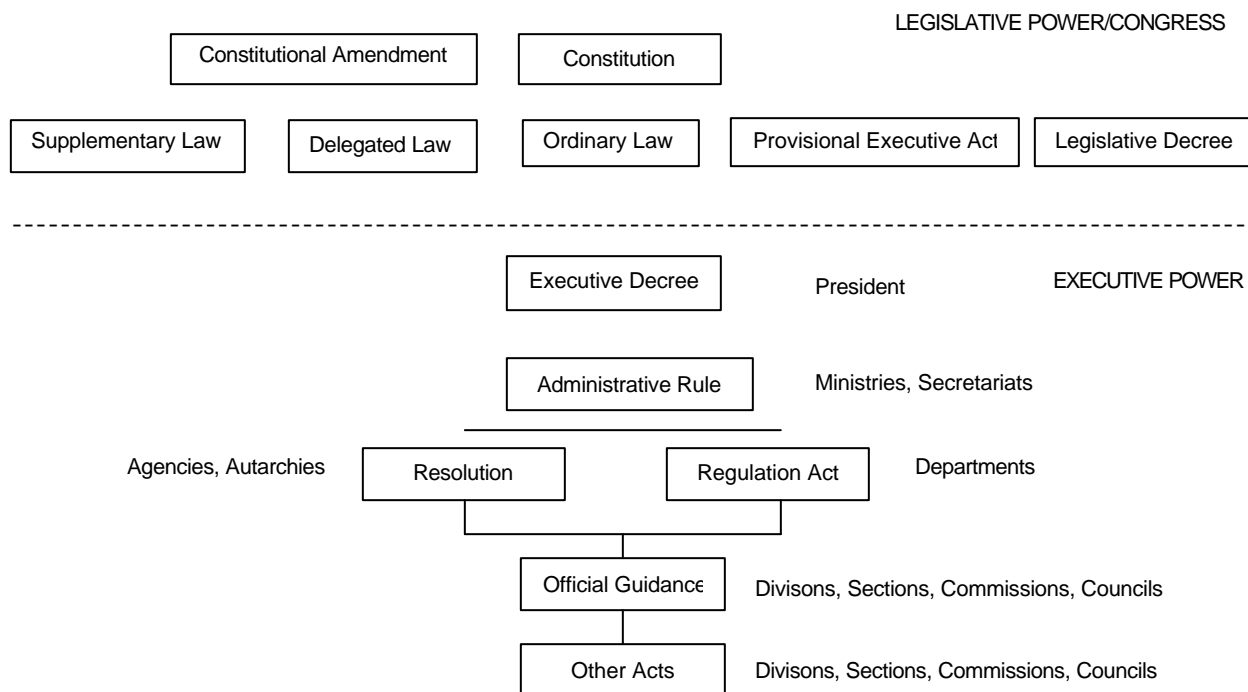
LEGISLATIVE POWER/CONGRESS

Constitutional Amendment

Constitution

Supplementary Law

Delegated Law

Ordinary Law

Provisional Executive Act

Legislative Decree

Executive Decree

President

EXECUTIVE POWER

Administrative Rule

Ministries, Secretariats

Agencies, Autarchies

Resolution

Regulation Act

Departments

Official Guidance

Divisons, Sections, Commissions, Councils

Other Acts

Divisons, Sections, Commissions, Councils